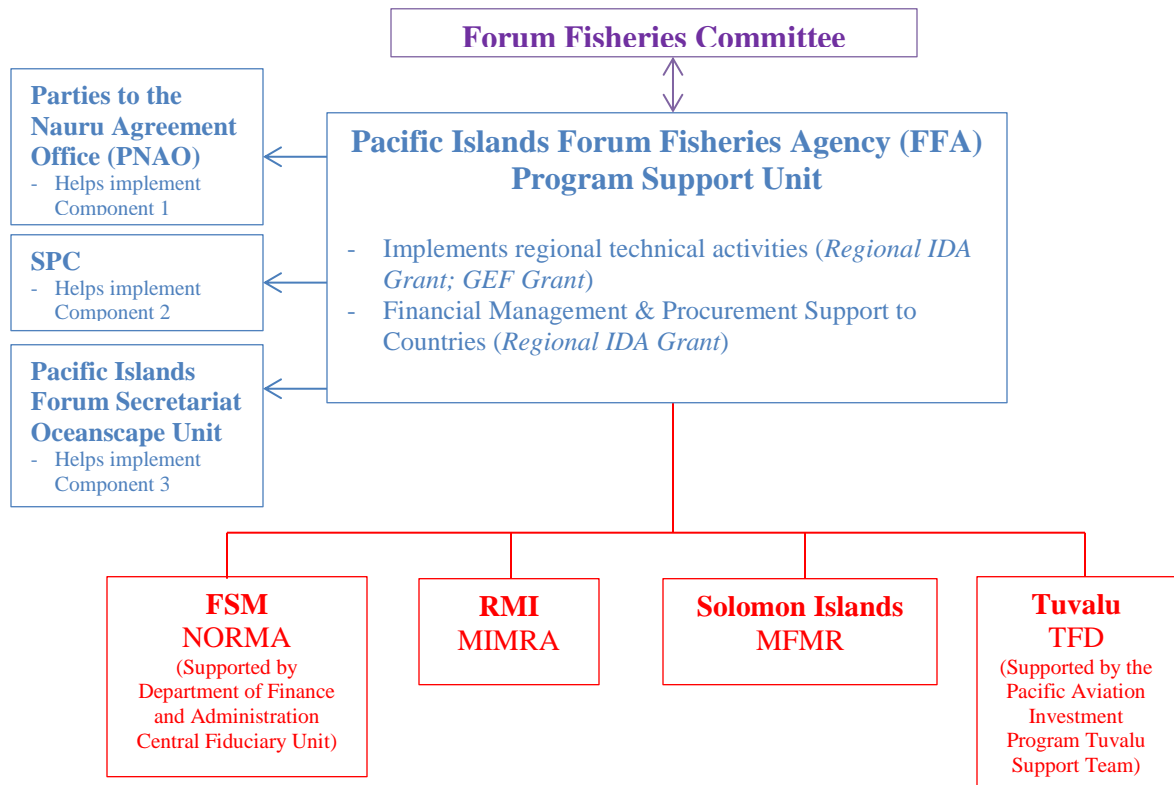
Forum Fisheries Committee

Parties to the Nauru Agreement Office (PNAO)
- Helps implement Component 1

SPC
- Helps implement Component 2

Pacific Islands Forum Secretariat Oceanscape Unit
- Helps implement Component 3

Pacific Islands Forum Fisheries Agency (FFA) Program Support Unit

- Implements regional technical activities (*Regional IDA Grant; GEF Grant*)
- Financial Management & Procurement Support to Countries (*Regional IDA Grant*)

FSM
NORMA
(Supported by Department of Finance and Administration Central Fiduciary Unit)

RMI
MIMRA

Solomon Islands
MFMR

Tuvalu
TFD
(Supported by the Pacific Aviation Investment Program Tuvalu Support Team)